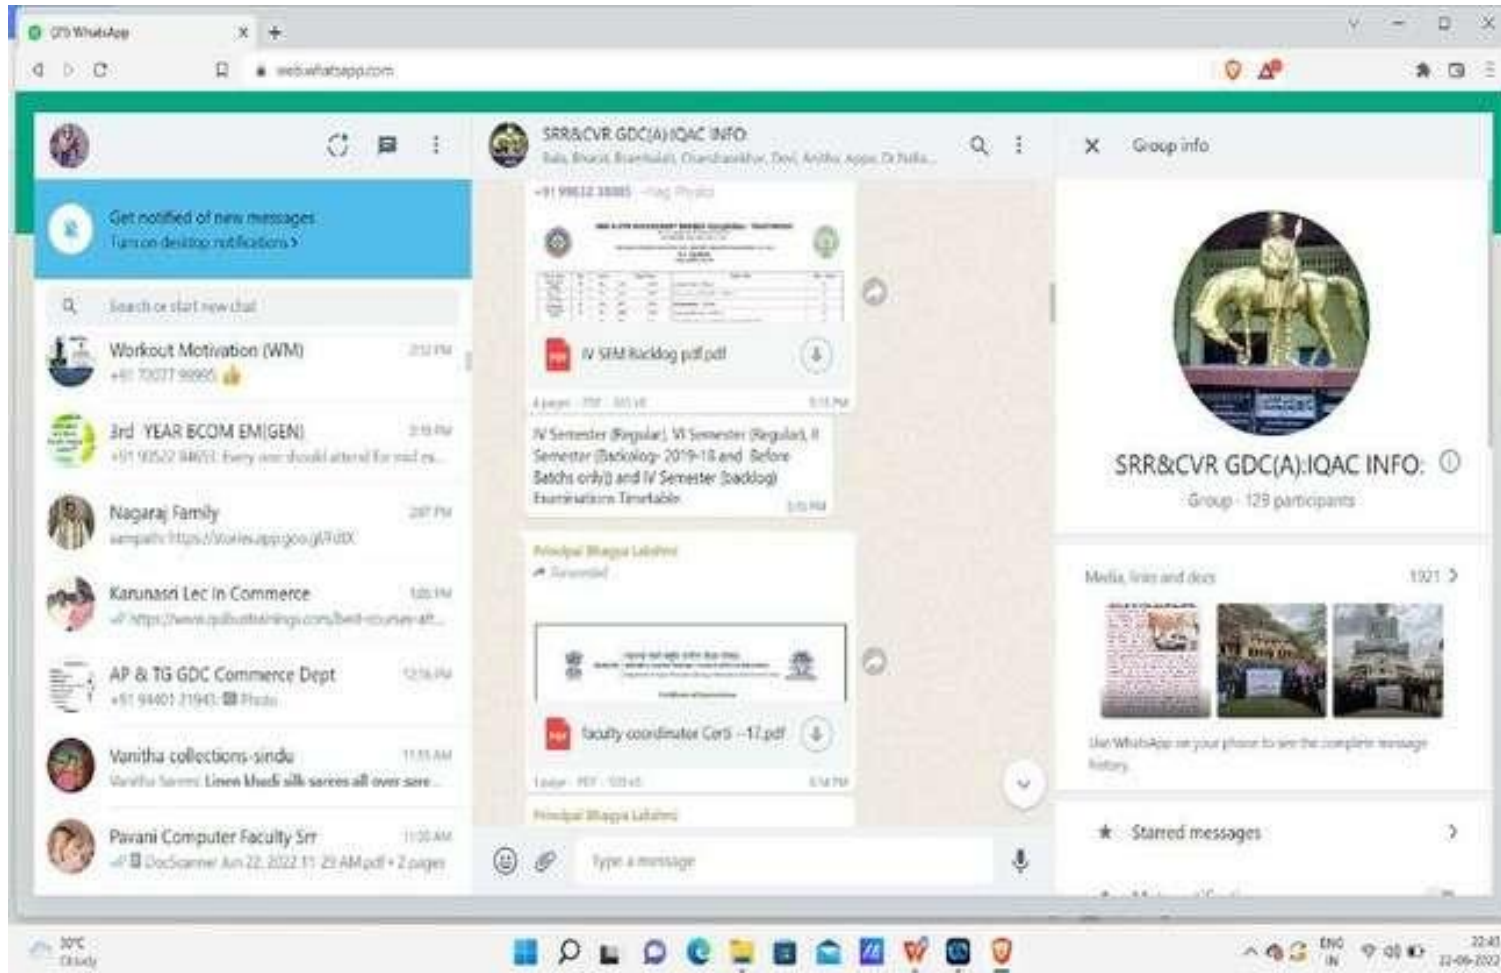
(29) WhatsApp
web.whatsapp.com

Get notified of new messages
Turn on desktop notifications >

Search or start new chat

Workout Motivation (WM) 2:52 PM
+91 72077 99995 👍

3rd YEAR BCOM EM(GEN) 2:19 PM
+91 93522 84655: Every one should attend for mid ex...

Nagaraj Family 2:07 PM
sampath: https://storiesapp.goo.gl/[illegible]

Karunasri Lec In Commerce 1:05 PM
https://www.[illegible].com/best-courses-aft...

AP & TG GDC Commerce Dept 12:16 PM
+91 94401 21945: Photo

Vanitha collections-sindu 11:55 AM
Vanitha Sarees: Linen khadi silk sarees all over saree...

Pavani Computer Faculty Srr 11:20 AM
DocScanner Jun 22, 2022 11 23 AM.pdf • 2 pages

SRR&CVR GDC(A):IQAC INFO:
Balu, Bhanu, Brambalu, Chandrasekhar, Devi, Anitha, Appa, Dr.Nalla...

+91 99632 38085 ~Raj Physics
IV SEM Backlog pdf.pdf
4 pages · PDF · 303 kB 5:15 PM

IV Semester (Regular), VI Semester (Regular), II Semester (Backlog- 2019-18 and Before Batchs only) and IV Semester (backlog) Examinations Timetable 5:15 PM

Principal Bhagya Lakshmi
Forwarded

faculty coordinator Certi -17.pdf
1 page · PDF · 109 kB 6:14 PM

Principal Bhagya Lakshmi

Type a message

Group info

SRR&CVR GDC(A):IQAC INFO:
Group · 129 participants

Media, links and docs 1921 >

Use WhatsApp on your phone to see the complete message history.

Starred messages

30°C
Cloudy

ENG
IN
22:41
22-06-2022